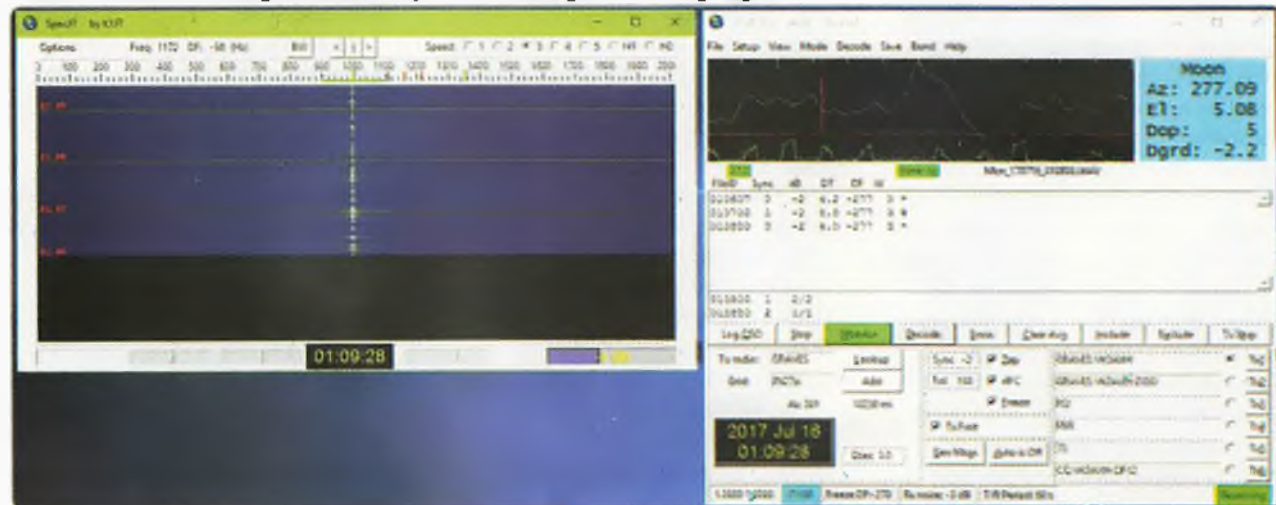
SpecJT by K1JT

Options Freq: 1172 DF: -58 (Hz) BW Speed 1 2 3 4 5 H1 H2

0 100 200 300 400 500 600 700 800 900 1000 1100 1200 1300 1400 1500 1600 1700 1800 1900 2000

01:09:28

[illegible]

File Setup View Mode Decode Save Band Help

Moon
Az: 277.09
El: 5.08
Dop: 5
Dgrd: -2.2

Mon_170716_010800.wav

FileID Sync dB DT DF W
010600 3 -2 6.2 -277 3 *
010700 1 -2 6.0 -277 3 #
010800 3 -2 6.0 -277 3 *

010600 1 2/2
010800 2 1/1

Log QSO Stop Monitor Decode Erase Clear Avg Include Exclude TxStop

To radio: GRAVES Lookup
Grid: JN07?? Add
Az: 329 1023? km

Sync -2 Dsp
Tol 100 AFC
Freeze

Tx First

2017 Jul 16
01:09:28

Dsec 3.0

Gen Msgs Auto is OFF

GRAVES VK3AMH
GRAVES VK3AMH ZD00
RO
RRR
73
CQ VK3AMH QF12

Tx1 Tx2 Tx3 Tx4 Tx5 Tx6

1.3000 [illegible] Freeze DF: -270 Rx noise: -3 dB T/R Period: 60 s Receiving